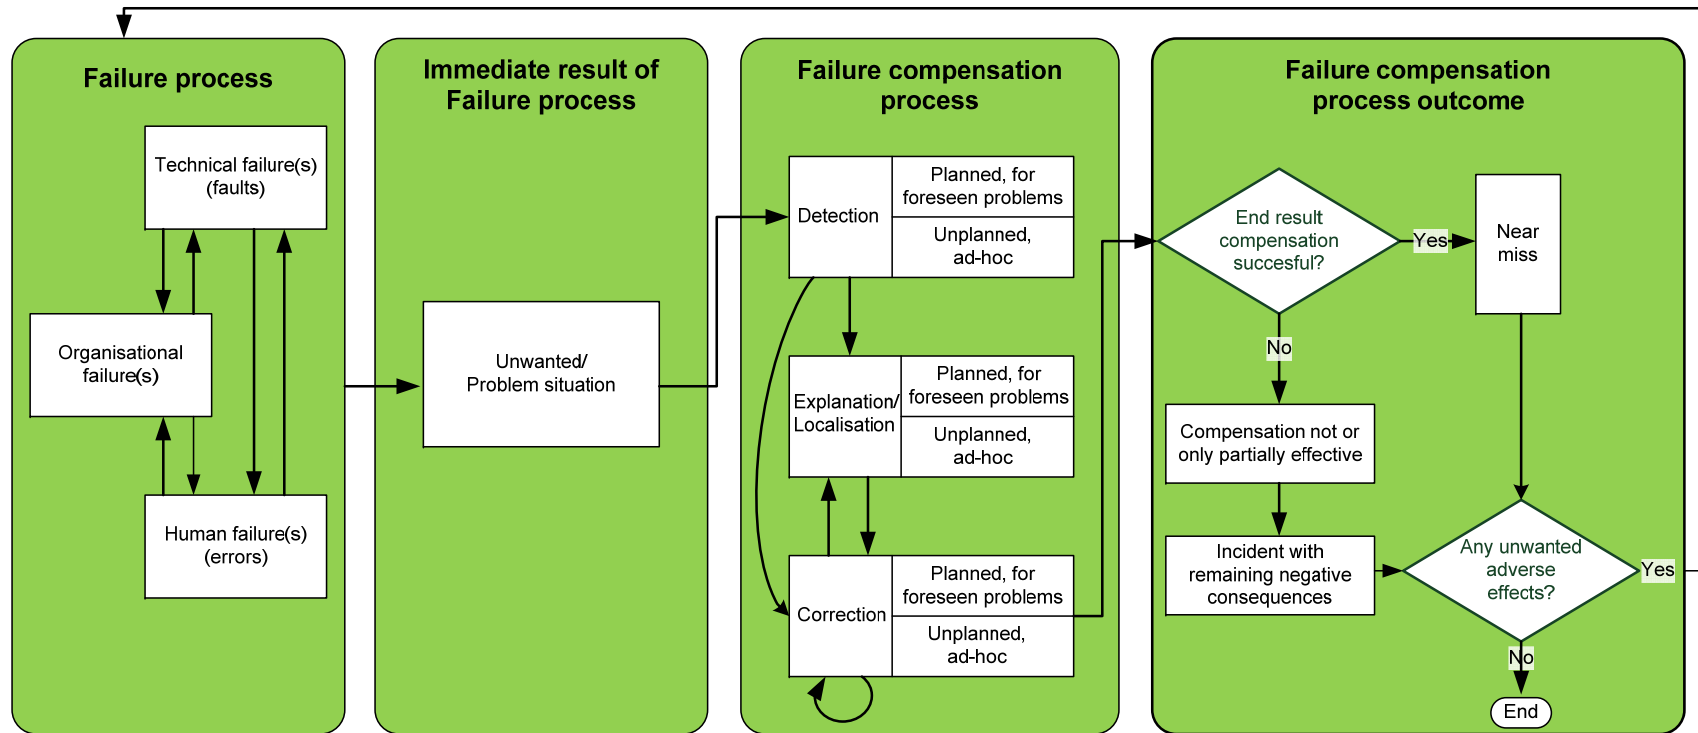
Failure process

Technical failure(s) (faults)

Organisational failure(s)

Human failure(s) (errors)

Immediate result of Failure process

Unwanted/ Problem situation

Failure compensation process

Detection

Planned, for foreseen problems

Unplanned, ad-hoc

Explanation/ Localisation

Planned, for foreseen problems

Unplanned, ad-hoc

Correction

Planned, for foreseen problems

Unplanned, ad-hoc

Failure compensation process outcome

End result compensation succesful?

Yes

Near miss

No

Compensation not or only partially effective

Incident with remaining negative consequences

Any unwanted adverse effects?

Yes

No

End